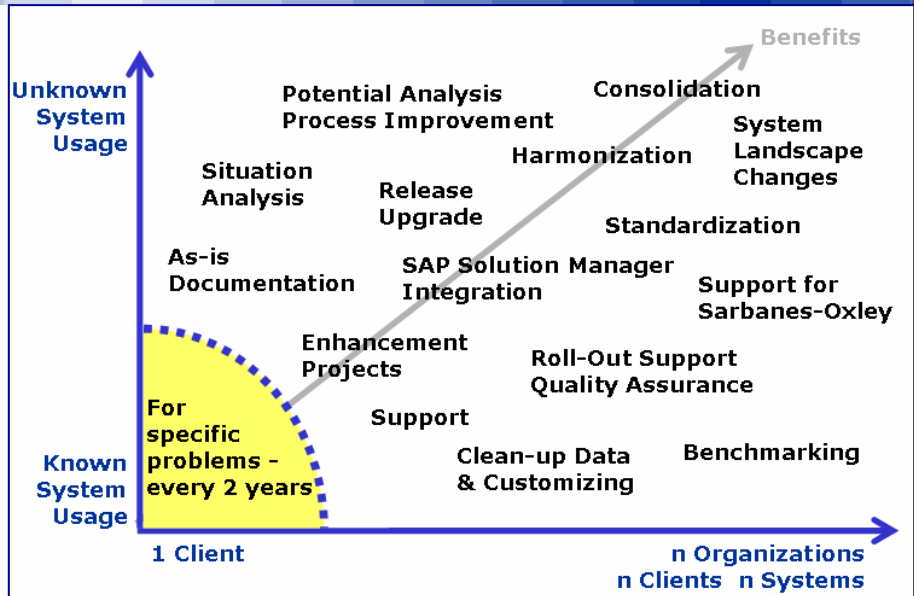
Benefits

Unknown System Usage

Potential Analysis
Process Improvement

Consolidation

System Landscape Changes

Harmonization

Situation Analysis

Release Upgrade

Standardization

As-is Documentation

SAP Solution Manager Integration

Support for Sarbanes-Oxley

Enhancement Projects

Roll-Out Support
Quality Assurance

For specific problems - every 2 years

Support

Known System Usage

Clean-up Data & Customizing

Benchmarking

1 Client

n Organizations
n Clients n Systems